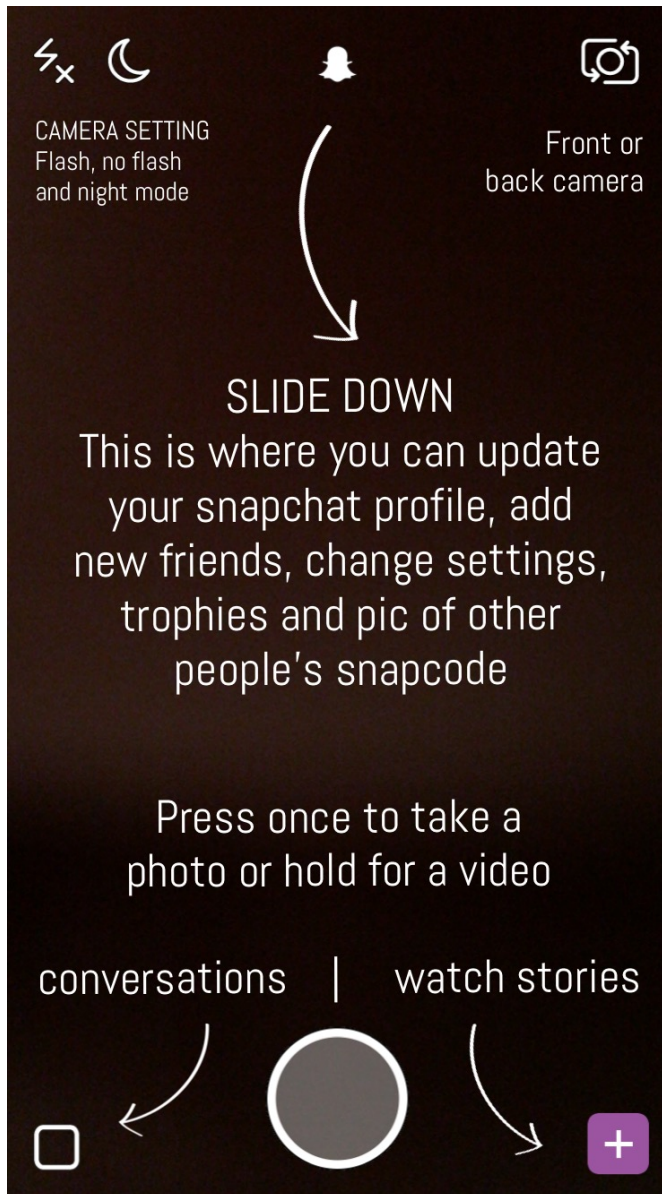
CAMERA SETTING
Flash, no flash
and night mode

Front or
back camera

SLIDE DOWN
This is where you can update your snapchat profile, add new friends, change settings, trophies and pic of other people's snapcode

Press once to take a photo or hold for a video

conversations | watch stories

+